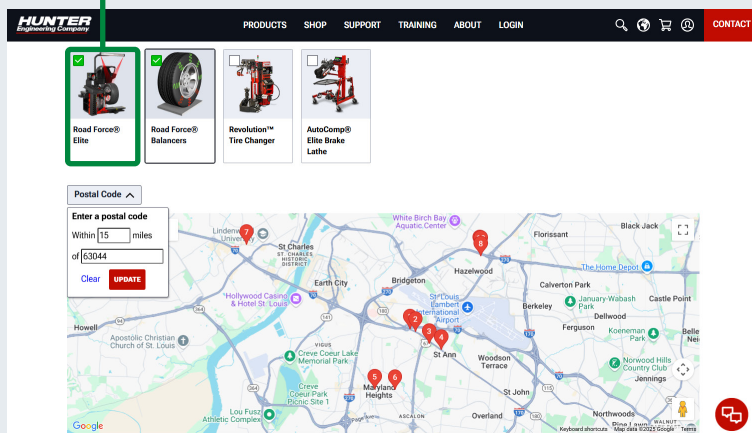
HUNTER Engineering Company

PRODUCTS SHOP SUPPORT TRAINING ABOUT LOGIN

CONTACT

Road Force® Elite

Road Force® Balancers

Revolution™ Tire Changer

AutoComp® Elite Brake Lathe

Postal Code

Enter a postal code

Within 15 miles

of 63044

Clear UPDATE

7

Lindenwood University

St Charles

ST CHARLES HISTORIC DISTRICT

White Birch Bay Aquatic Center

8

Florissant

Black Jack

Hazelwood

The Home Depot

Calverton Park

Bridgeton

Earth City

Hollywood Casino & Hotel St. Louis

St. Louis Lambert International Airport

Berkeley

January-Wabash Park

Castle Point

Dellwood

Ferguson

Koeneman Park

Howell

Apostolic Christian Church of St Louis

1 2 3 4

St Ann

Woodson Terrace

Norwood Hills Country Club

Creve Coeur Lake Memorial Park

5 6

Maryland Heights

Jennings

Creve Coeur Park Picnic Site 2

St John

Lou Fusz Athletic Complex

ASCALON

Overland

Northwoods

Pasadena Hills

Google

Keyboard shortcuts Map data ©2025 Google Terms